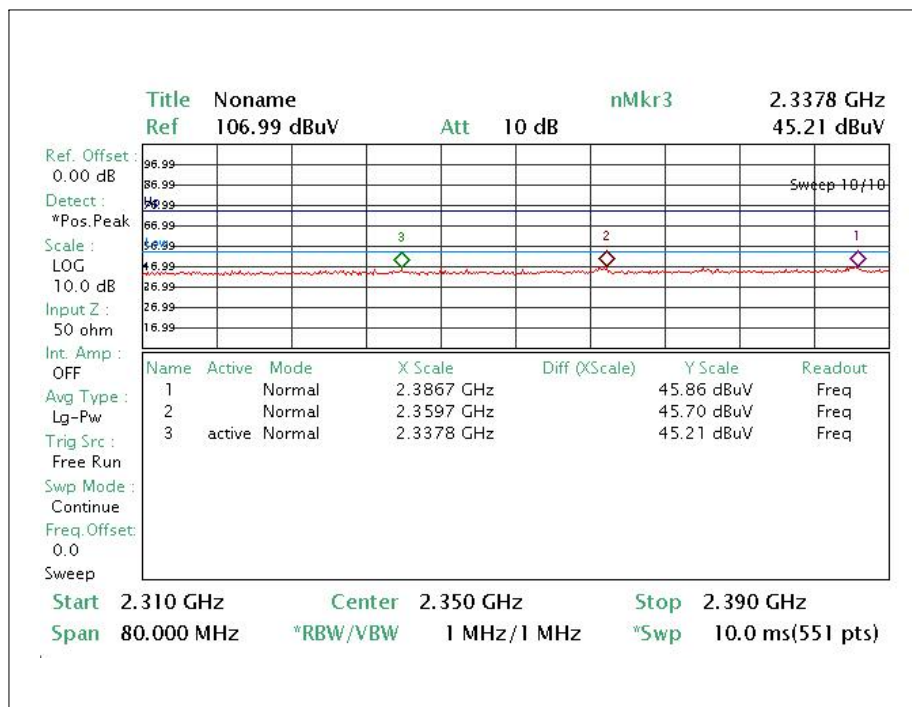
Title Noname
Ref 106.99 dBuV
Att 10 dB
nMkr3 2.3378 GHz
45.21 dBuV

Ref. Offset : 0.00 dB
Detect : *Pos.Peak
Scale : LOG 10.0 dB
Input Z : 50 ohm
Int. Amp : OFF
Avg Type : Lg-Pw
Trig Src : Free Run
Swp Mode : Continue
Freq. Offset: 0.0
Sweep

96.99
86.99
76.99
66.99
56.99
46.99
36.99
26.99
16.99

Sweep 10/10

3
2
1

| Name | Active | Mode | X Scale | Diff (XScale) | Y Scale | Readout |
|---|---|---|---|---|---|---|
| 1 | | Normal | 2.3867 GHz | | 45.86 dBuV | Freq |
| 2 | | Normal | 2.3597 GHz | | 45.70 dBuV | Freq |
| 3 | active | Normal | 2.3378 GHz | | 45.21 dBuV | Freq |

Start 2.310 GHz
Center 2.350 GHz
Stop 2.390 GHz
Span 80.000 MHz
*RBW/VBW 1 MHz/1 MHz
*Swp 10.0 ms(551 pts)